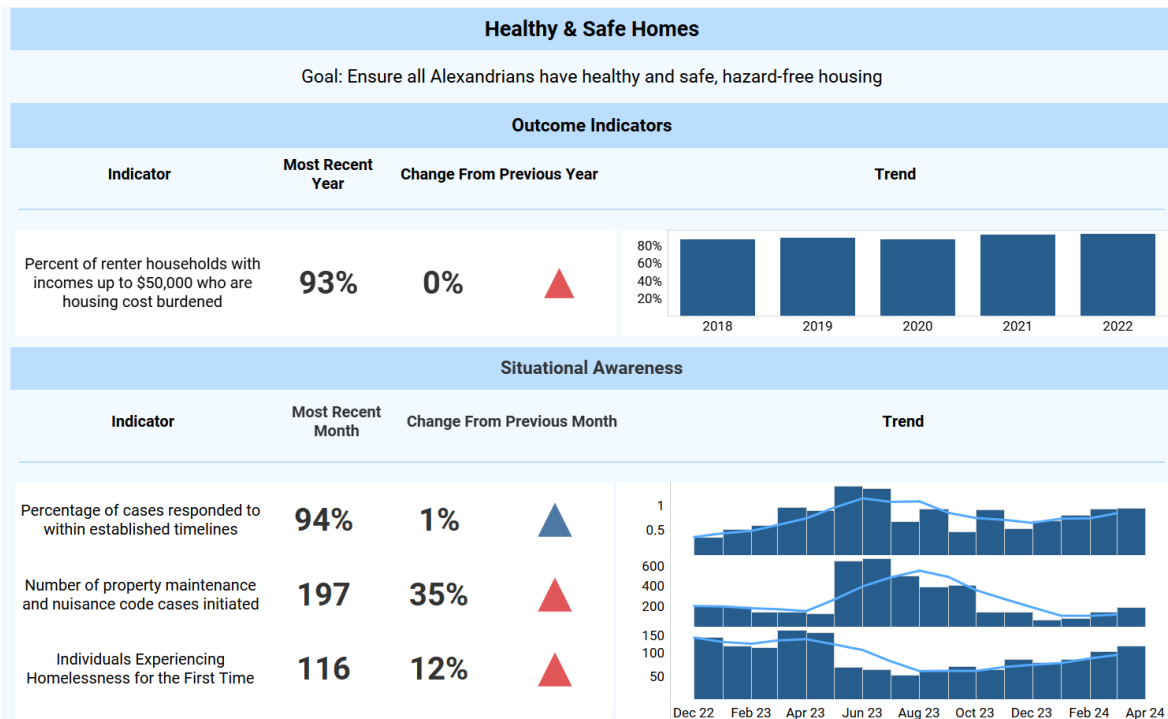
Healthy & Safe Homes

Goal: Ensure all Alexandrians have healthy and safe, hazard-free housing

Outcome Indicators

| Indicator | Most Recent Year | Change From Previous Year | Trend |
|---|---|---|---|
| Percent of renter households with incomes up to $50,000 who are housing cost burdened | 93% | 0% | |

80%
60%
40%
20%
2018 2019 2020 2021 2022

Situational Awareness

| Indicator | Most Recent Month | Change From Previous Month | Trend |
|---|---|---|---|
| Percentage of cases responded to within established timelines | 94% | 1% | |
| Number of property maintenance and nuisance code cases initiated | 197 | 35% | |
| Individuals Experiencing Homelessness for the First Time | 116 | 12% | |

1
0.5
600
400
200
150
100
50
Dec 22 Feb 23 Apr 23 Jun 23 Aug 23 Oct 23 Dec 23 Feb 24 Apr 24